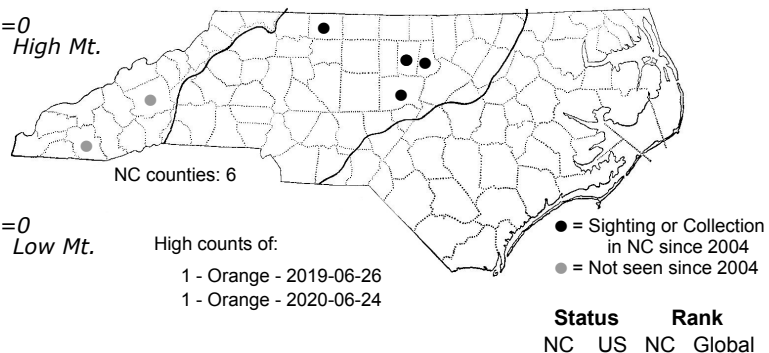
=0
High Mt.

NC counties: 6

=0
Low Mt.

High counts of:

1 - Orange - 2019-06-26
1 - Orange - 2020-06-24

● = Sighting or Collection in NC since 2004
● = Not seen since 2004

| Status | | Rank | |
|---|---|---|---|
| NC | US | NC | Global |